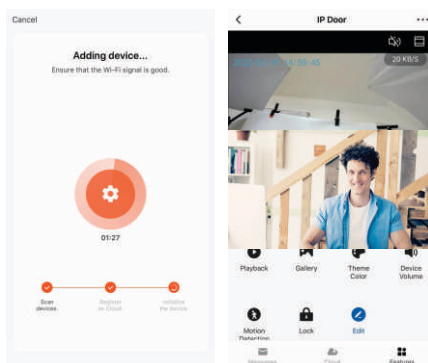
Cancel

Adding device...

Ensure that the Wi-Fi signal is good.

01:27

Scan devices.

Register on Cloud.

Initialize the device.

IP Door

20 KB/S

Playback

Gallery

Theme Color

Device Volume

Motion Detection

Lock

Edit

Messages

Cloud

Features